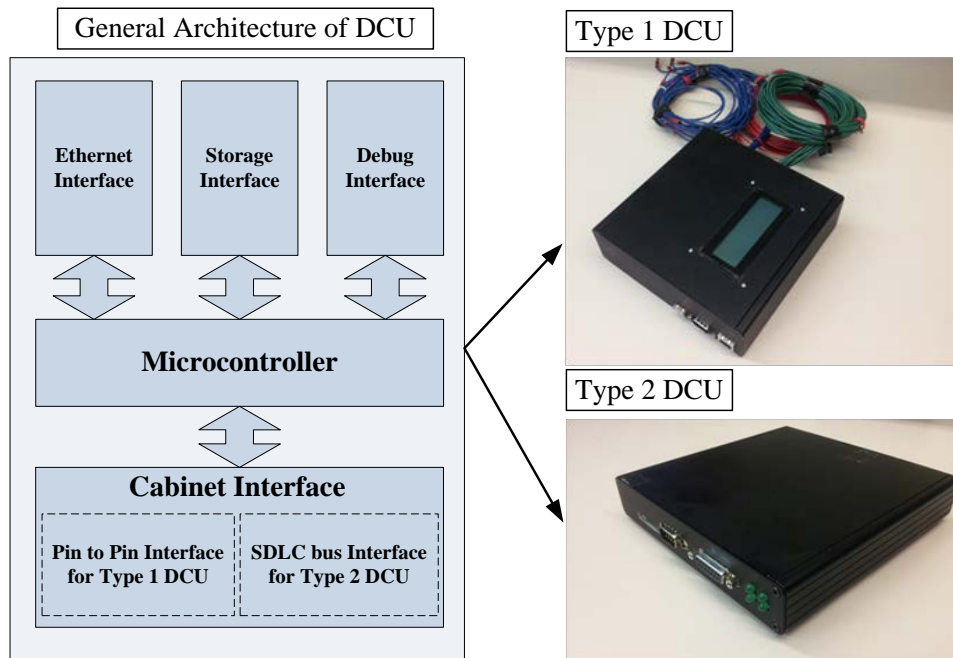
General Architecture of DCU

Ethernet Interface

Storage Interface

Debug Interface

Microcontroller

Cabinet Interface

Pin to Pin Interface for Type 1 DCU

SDLC bus Interface for Type 2 DCU

Type 1 DCU

Type 2 DCU